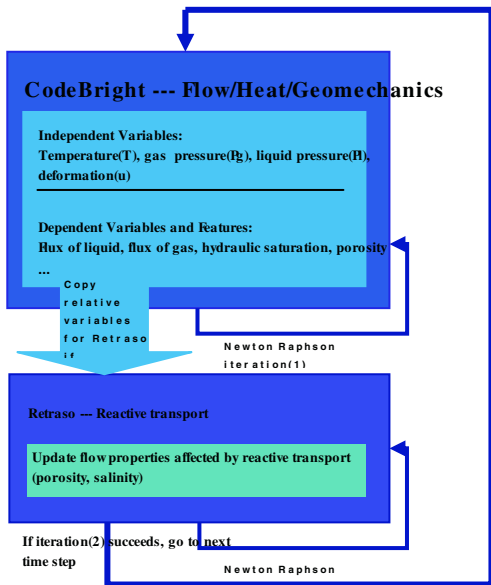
CodeBright --- Flow/Heat/Geomechanics

Independent Variables:
Temperature(T), gas pressure(Pg), liquid pressure(Pl), deformation(u)

Dependent Variables and Features:
Flux of liquid, flux of gas, hydraulic saturation, porosity ...

Copy relative variables for Retraso
if

Newton Raphson iteration(1)

Retraso --- Reactive transport

Update flow properties affected by reactive transport (porosity, salinity)

If iteration(2) succeeds, go to next time step

Newton Raphson